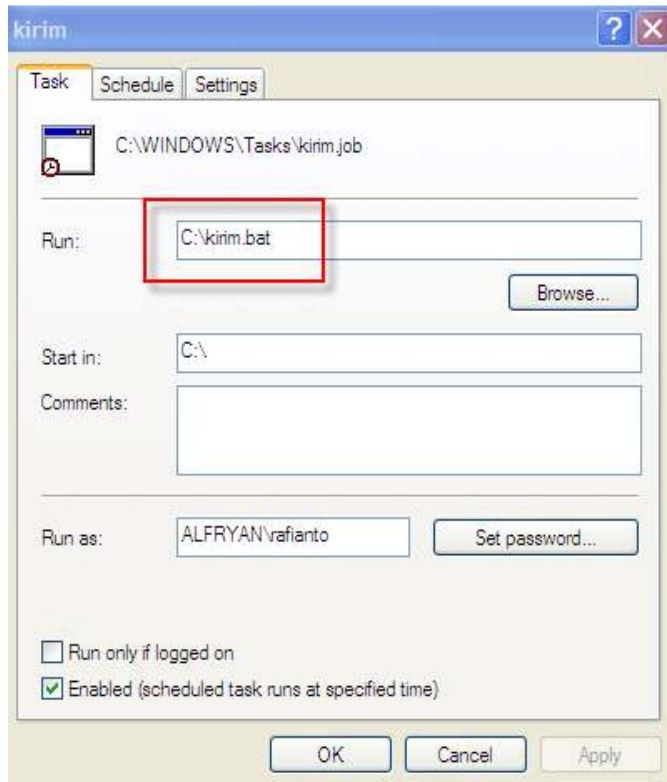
kirim

Task | Schedule | Settings

C:\WINDOWS\Tasks\kirim.job

Run: C:\kirim.bat

Browse...

Start in: C:\

Comments:

Run as: ALFRYAN\rafianto

Set password...

Run only if logged on

Enabled (scheduled task runs at specified time)

OK

Cancel

Apply